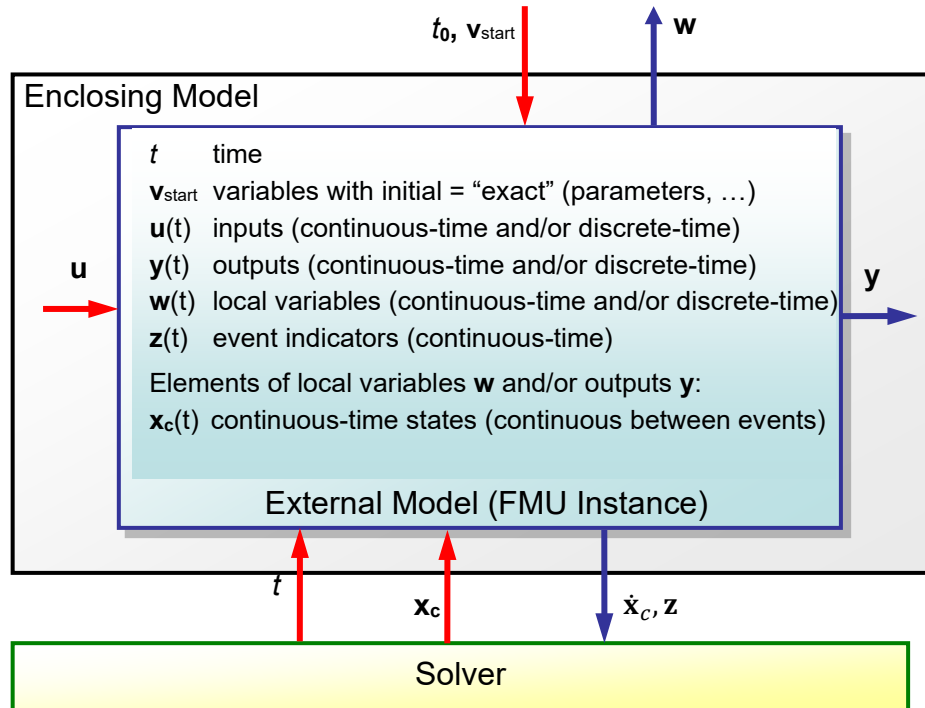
$t_0$, $\mathbf{v}_{start}$

$\mathbf{w}$

Enclosing Model

$t$ time
$\mathbf{v}_{start}$ variables with initial = “exact” (parameters, …)
$\mathbf{u}$(t) inputs (continuous-time and/or discrete-time)
$\mathbf{y}$(t) outputs (continuous-time and/or discrete-time)
$\mathbf{w}$(t) local variables (continuous-time and/or discrete-time)
$\mathbf{z}$(t) event indicators (continuous-time)

Elements of local variables $\mathbf{w}$ and/or outputs $\mathbf{y}$:
$\mathbf{x_c}$(t) continuous-time states (continuous between events)

External Model (FMU Instance)

$\mathbf{u}$

$\mathbf{y}$

$t$

$\mathbf{x_c}$

$\dot{\mathbf{x}}_c, \mathbf{z}$

Solver